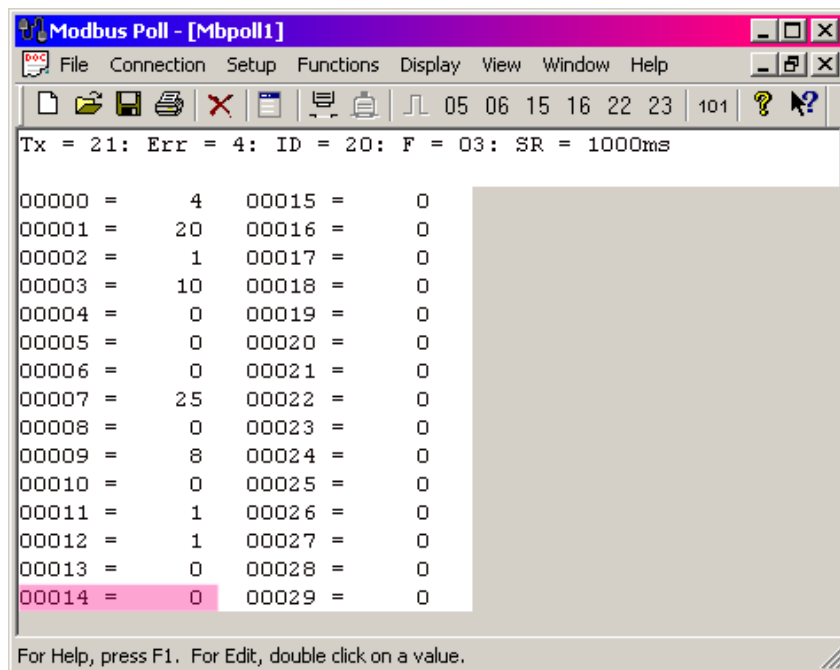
Modbus Poll - [Mbpoll1]

File Connection Setup Functions Display View Window Help

05 06 15 16 22 23 101

Tx = 21: Err = 4: ID = 20: F = 03: SR = 1000ms

| | | | |
|---|---|---|---|
| 00000 = | 4 | 00015 = | 0 |
| 00001 = | 20 | 00016 = | 0 |
| 00002 = | 1 | 00017 = | 0 |
| 00003 = | 10 | 00018 = | 0 |
| 00004 = | 0 | 00019 = | 0 |
| 00005 = | 0 | 00020 = | 0 |
| 00006 = | 0 | 00021 = | 0 |
| 00007 = | 25 | 00022 = | 0 |
| 00008 = | 0 | 00023 = | 0 |
| 00009 = | 8 | 00024 = | 0 |
| 00010 = | 0 | 00025 = | 0 |
| 00011 = | 1 | 00026 = | 0 |
| 00012 = | 1 | 00027 = | 0 |
| 00013 = | 0 | 00028 = | 0 |
| 00014 = | 0 | 00029 = | 0 |

For Help, press F1. For Edit, double click on a value.